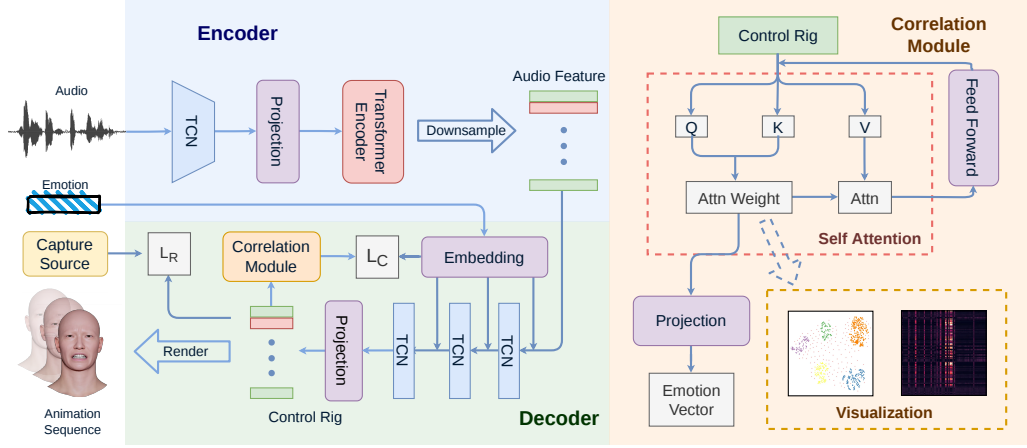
Encoder

Audio

TCN

Projection

Transformer Encoder

Downsample

Audio Feature

Emotion

Capture Source

$L_R$

Correlation Module

$L_C$

Embedding

Render

Projection

TCN

TCN

TCN

Control Rig

Animation Sequence

Decoder

Correlation Module

Control Rig

Q

K

V

Feed Forward

Attn Weight

Attn

Self Attention

Projection

Emotion Vector

Visualization